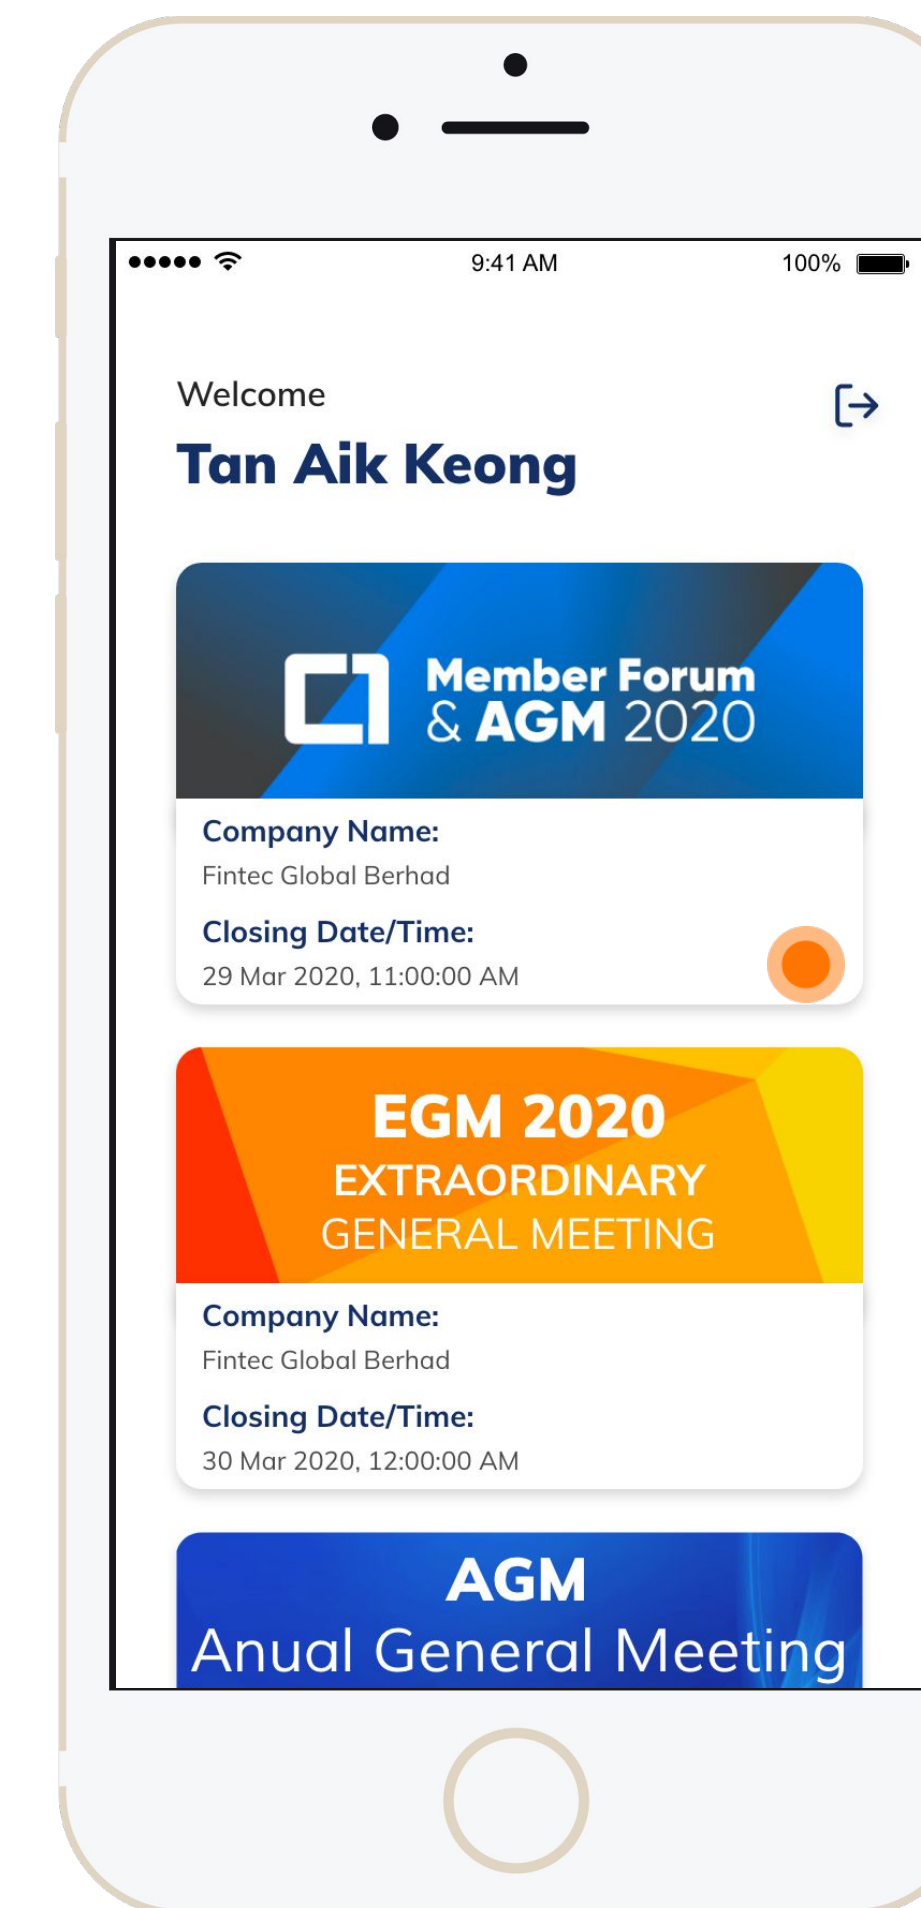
9:41 AM
100%

Welcome
Tan Aik Keong

Member Forum
& AGM 2020

Company Name:
Fintec Global Berhad
Closing Date/Time:
29 Mar 2020, 11:00:00 AM

EGM 2020
EXTRAORDINARY
GENERAL MEETING

Company Name:
Fintec Global Berhad
Closing Date/Time:
30 Mar 2020, 12:00:00 AM

AGM
Anual General Meeting